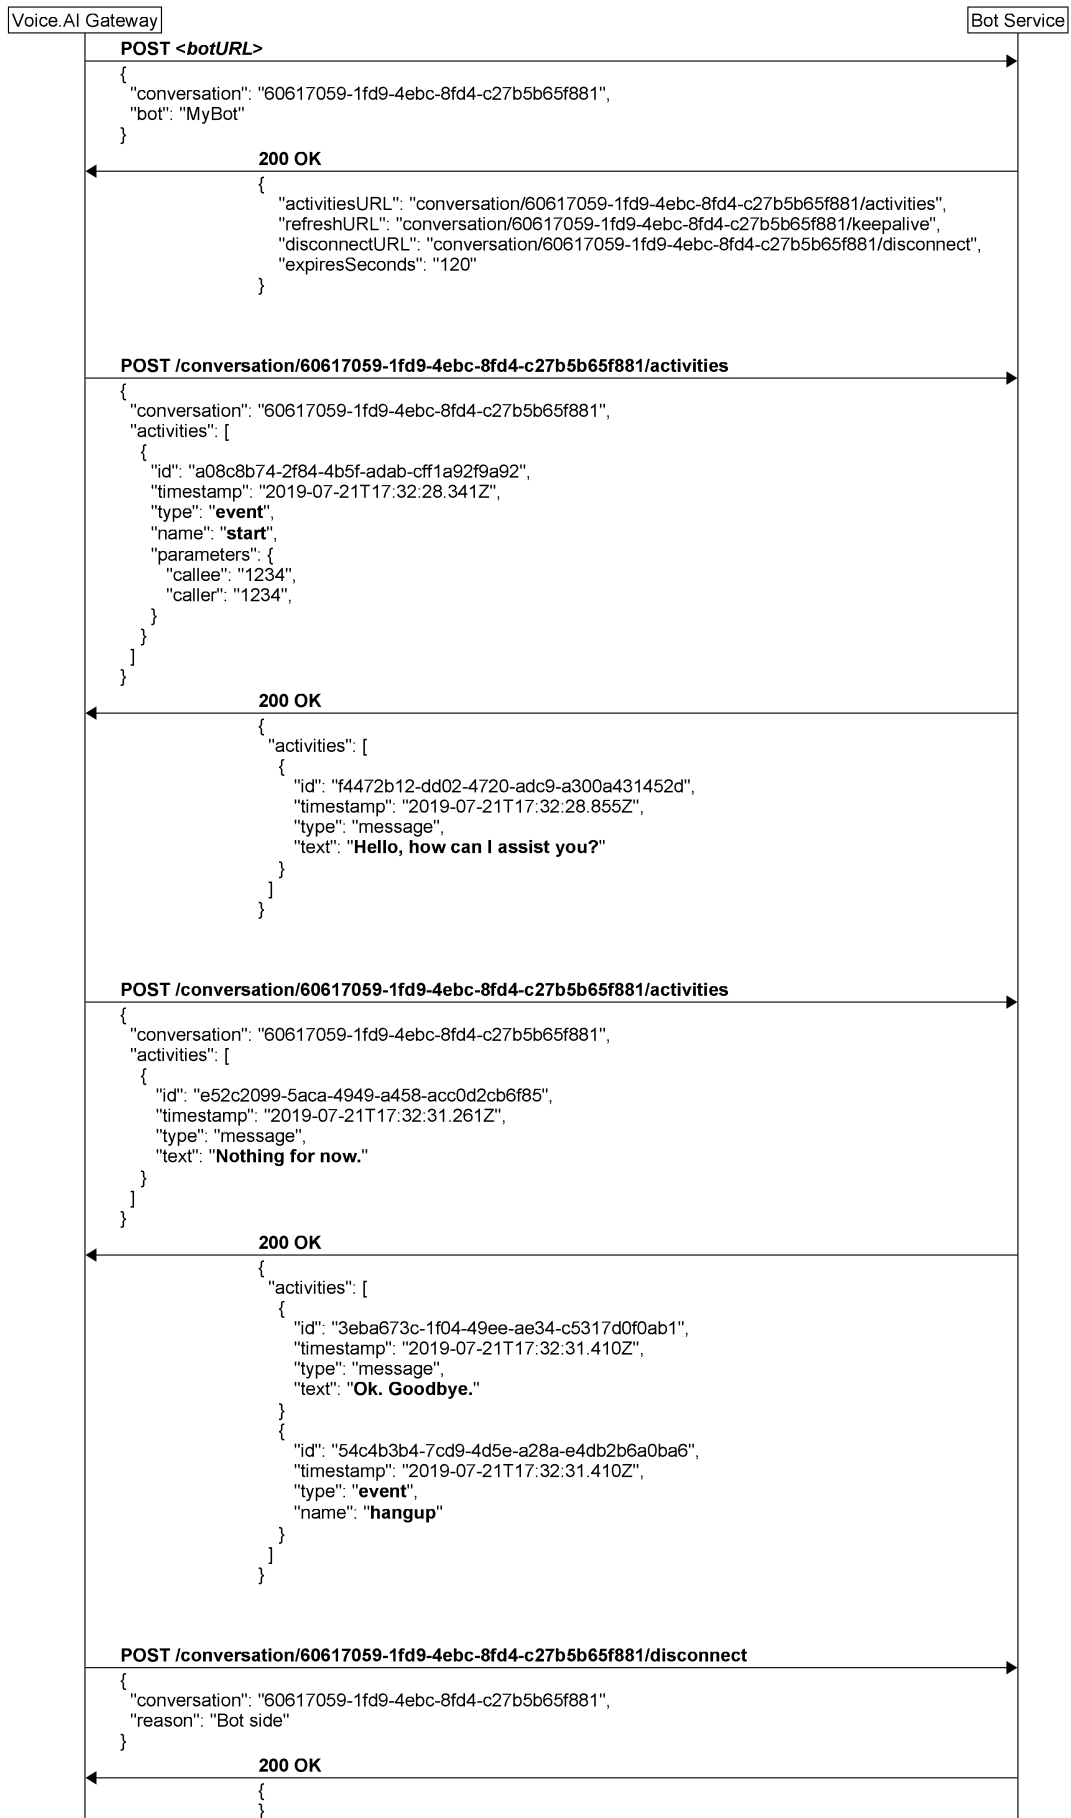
Voice.AI Gateway

Bot Service

POST <botURL>

{
"conversation": "60617059-1fd9-4ebc-8fd4-c27b5b65f881",
"bot": "MyBot"
}

200 OK

{
"activitiesURL": "conversation/60617059-1fd9-4ebc-8fd4-c27b5b65f881/activities",
"refreshURL": "conversation/60617059-1fd9-4ebc-8fd4-c27b5b65f881/keepalive",
"disconnectURL": "conversation/60617059-1fd9-4ebc-8fd4-c27b5b65f881/disconnect",
"expiresSeconds": "120"
}

POST /conversation/60617059-1fd9-4ebc-8fd4-c27b5b65f881/activities

{
"conversation": "60617059-1fd9-4ebc-8fd4-c27b5b65f881",
"activities": [
{
"id": "a08c8b74-2f84-4b5f-adab-cff1a92f9a92",
"timestamp": "2019-07-21T17:32:28.341Z",
"type": "event",
"name": "start",
"parameters": {
"callee": "1234",
"caller": "1234",
}
}
]
}

200 OK

{
"activities": [
{
"id": "f4472b12-dd02-4720-adc9-a300a431452d",
"timestamp": "2019-07-21T17:32:28.855Z",
"type": "message",
"text": "Hello, how can I assist you?"
}
]
}

POST /conversation/60617059-1fd9-4ebc-8fd4-c27b5b65f881/activities

{
"conversation": "60617059-1fd9-4ebc-8fd4-c27b5b65f881",
"activities": [
{
"id": "e52c2099-5aca-4949-a458-acc0d2cb6f85",
"timestamp": "2019-07-21T17:32:31.261Z",
"type": "message",
"text": "Nothing for now."
}
]
}

200 OK

{
"activities": [
{
"id": "3eba673c-1f04-49ee-ae34-c5317d0f0ab1",
"timestamp": "2019-07-21T17:32:31.410Z",
"type": "message",
"text": "Ok. Goodbye."
}
{
"id": "54c4b3b4-7cd9-4d5e-a28a-e4db2b6a0ba6",
"timestamp": "2019-07-21T17:32:31.410Z",
"type": "event",
"name": "hangup"
}
]
}

POST /conversation/60617059-1fd9-4ebc-8fd4-c27b5b65f881/disconnect

{
"conversation": "60617059-1fd9-4ebc-8fd4-c27b5b65f881",
"reason": "Bot side"
}

200 OK

{
}